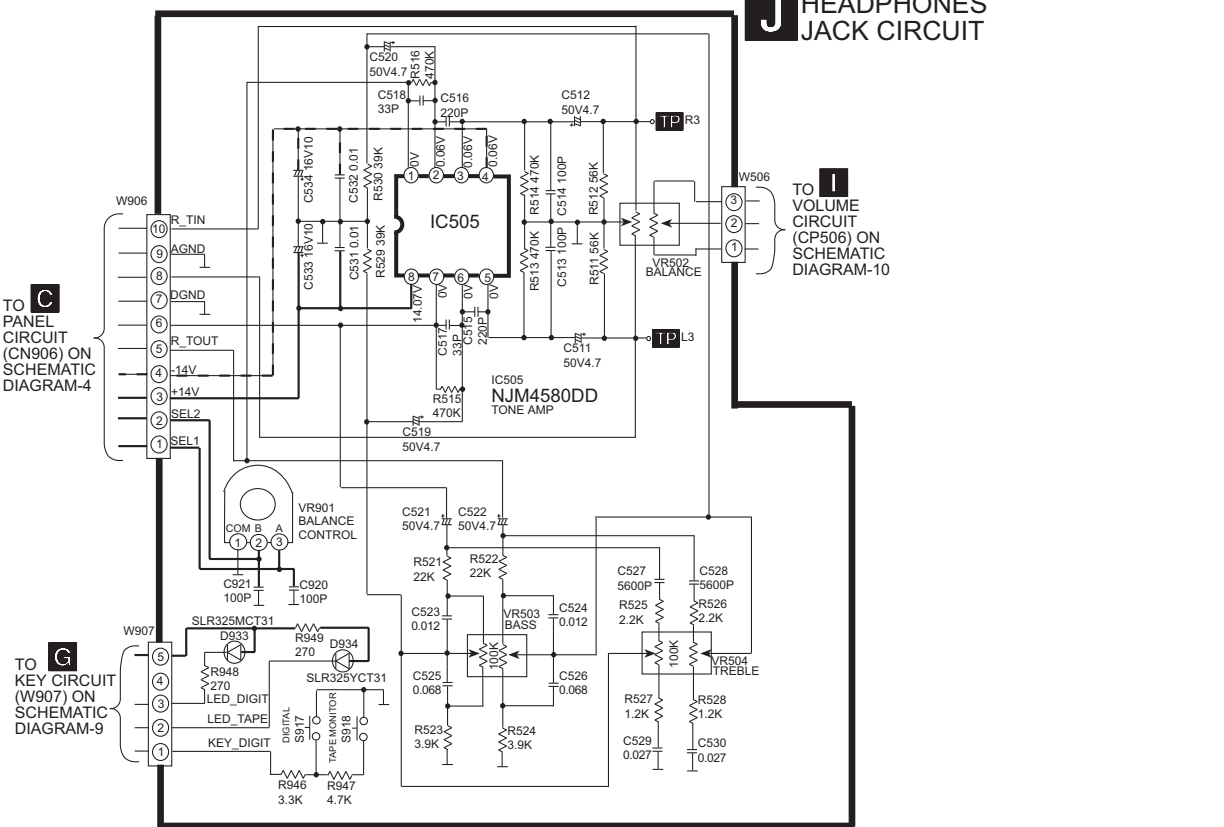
J HEADPHONES JACK CIRCUIT

C520 50V4.7
R516 470K
C518 33P
C516 220P
C512 50V4.7
TP R3

0V 0.06V 0.06V 0.06V
① ② ③ ④
C534 16V10
C532 0.01
R530 39K
R514 470K
C514 100P
R512 56K
W506
TO I VOLUME CIRCUIT (CP506) ON SCHEMATIC DIAGRAM-10
③ ② ①

W906
R_TIN ⑩
AGND ⑨
⑧
DGND ⑦
⑥
R_TOUT ⑤
-14V ④
+14V ③
SEL2 ②
SEL1 ①
TO C PANEL CIRCUIT (CN906) ON SCHEMATIC DIAGRAM-4

IC505
C533 16V10
C531 0.01
R529 39K
R513 470K
C513 100P
R511 56K
VR502 BALANCE
⑧ ⑦ ⑥ ⑤
14.07V 0V 0V 0V
C517 33P
C515 220P
C511 50V4.7
TP L3

R515 470K
IC505 NJM4580DD TONE AMP
C519 50V4.7

VR901 BALANCE CONTROL
COM B A
① ② ③
C921 100P
C920 100P

C521 50V4.7
C522 50V4.7
R521 22K
R522 22K
C523 0.012
VR503 BASS
C524 0.012
100K
C525 0.068
C526 0.068
R523 3.9K
R524 3.9K

C527 5600P
C528 5600P
R525 2.2K
R526 2.2K
100K
VR504 TREBLE
R527 1.2K
R528 1.2K
C529 0.027
C530 0.027

W907
SLR325MCT31
D933
R949 270
D934
R948 270
SLR325YCT31
TO G KEY CIRCUIT (W907) ON SCHEMATIC DIAGRAM-9
⑤ ④ ③ ② ①
LED_DIGIT
LED_TAPE
KEY_DIGIT
DIGITAL S917
TAPE MONITOR S918
R946 3.3K
R947 4.7K